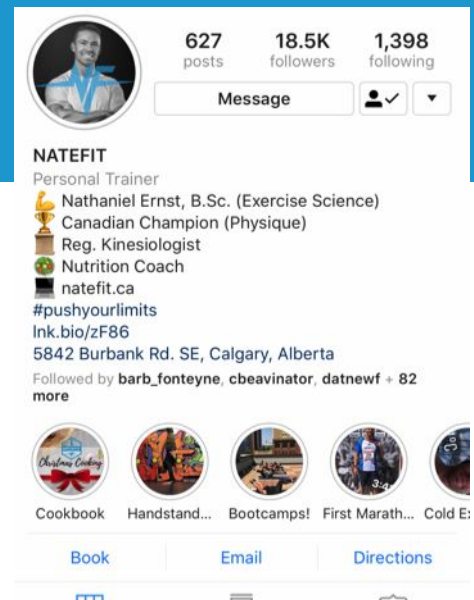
627
posts

18.5K
followers

1,398
following

Message

NATEFIT
Personal Trainer
💪 Nathaniel Ernst, B.Sc. (Exercise Science)
🏆 Canadian Champion (Physique)
📚 Reg. Kinesiologist
🥗 Nutrition Coach
💻 natefit.ca
#pushyourlimits
lnk.bio/zF86
5842 Burbank Rd. SE, Calgary, Alberta
Followed by barb_fonteyne, cbeavinator, datnewf + 82 more

Christmas Cooking

Cookbook
Handstand...
Bootcamps!
First Marath...
Cold E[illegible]

Book
Email
Directions